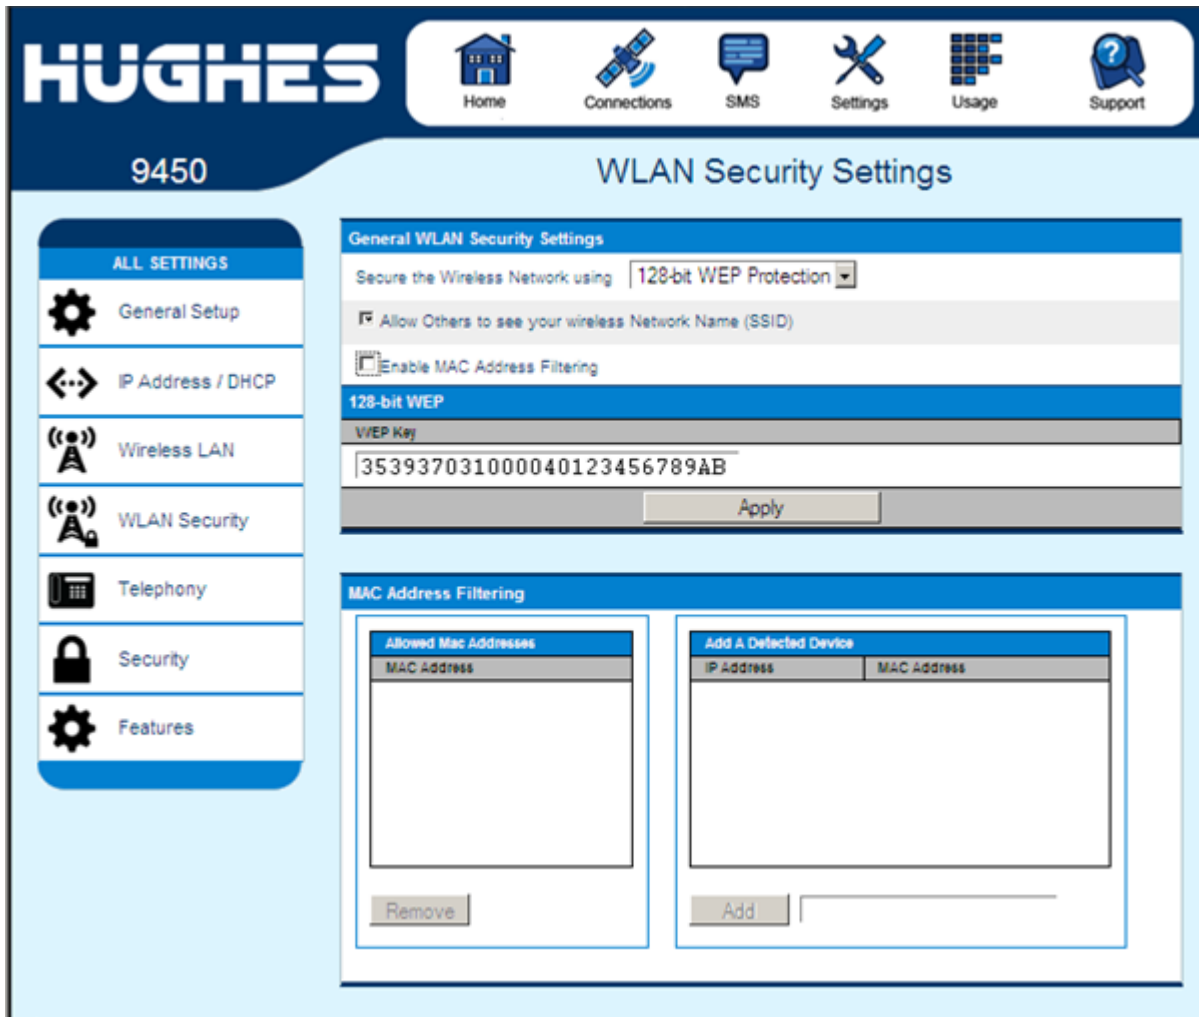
HUGHES

Home Connections SMS Settings Usage Support

9450

WLAN Security Settings

ALL SETTINGS

General Setup

IP Address / DHCP

Wireless LAN

WLAN Security

Telephony

Security

Features

General WLAN Security Settings

Secure the Wireless Network using 128-bit WEP Protection

Allow Others to see your wireless Network Name (SSID)

Enable MAC Address Filtering

128-bit WEP

WEP Key

35393703100004012345678 9AB

Apply

MAC Address Filtering

Allowed Mac Addresses

MAC Address

Remove

Add A Detected Device

| IP Address | MAC Address |
|---|---|

Add